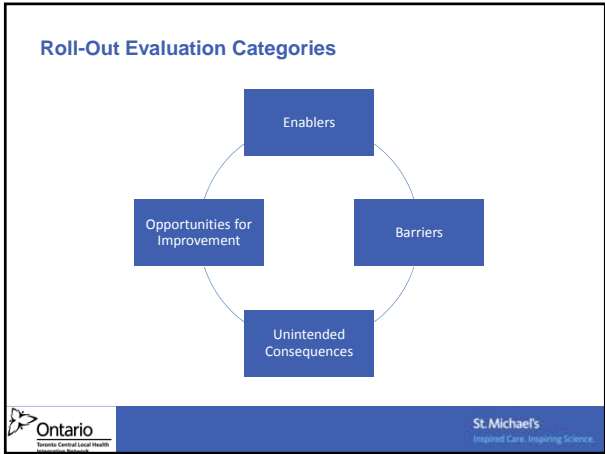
Roll-Out Evaluation Categories

Enablers

Opportunities for Improvement

Barriers

Unintended Consequences

Ontario
Toronto Central Local Health Integration Network

St. Michael's
Inspired Care. Inspiring Science.